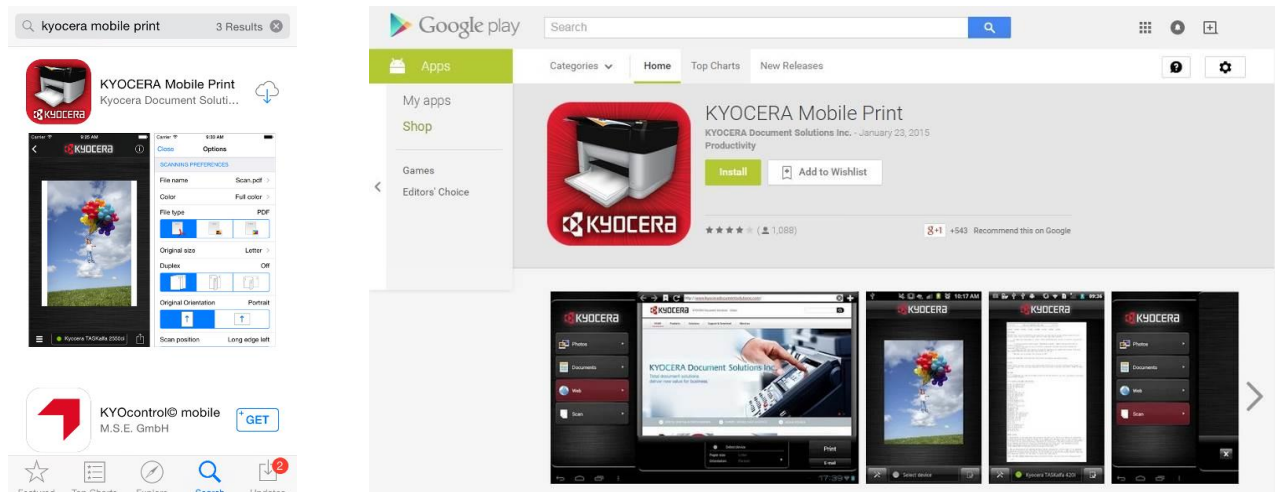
kyocera mobile print 3 Results

KYOCERA Mobile Print
Kyocera Document Soluti...

KYOCERA

Carrier 9:05 AM
KYOCERA

Carrier 9:05 AM
Close Options
SCANNING PREFERENCES
File name Scan.pdf
Color Full color
File type PDF
Original size Letter
Duplex Off
Original Orientation Portrait
Scan position Long edge left

Kyocera TASKalfa 2550ci

KYOcontrol© mobile
M.S.E. GmbH
GET

Featured Top Charts Explore Search Updates 2

Google play
Search

Apps
Categories Home Top Charts New Releases

My apps
Shop

Games
Editors' Choice

KYOCERA Mobile Print
KYOCERA Document Solutions Inc. - January 23, 2015
Productivity
Install
Add to Wishlist
KYOCERA
★★★★ (1,088)
g+1 +543 Recommend this on Google

KYOCERA
Photos
Documents
Web
Scan
KYOCERA
KYOCERA Document Solutions Inc.
Print
E-mail
10:17 AM
KYOCERA
Select device
KYOCERA
KYOCERA
Photos
Documents
Web
Scan